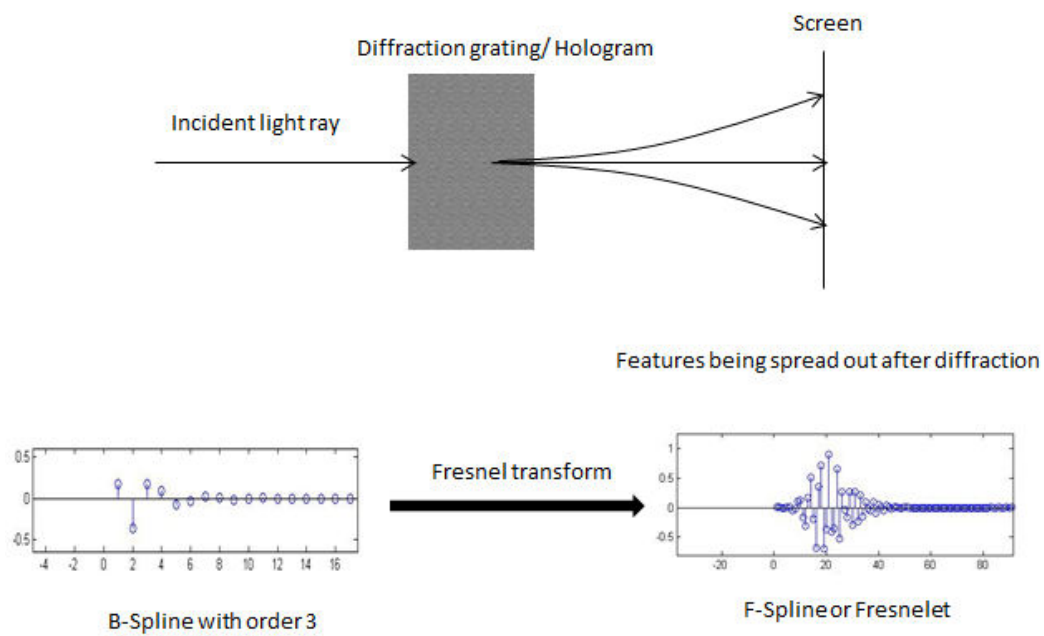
Screen

Diffraction grating/ Hologram

Incident light ray

Features being spread out after diffraction

0.5
0
-0.5
-4 -2 0 2 4 6 8 10 12 14 16

Fresnel transform

1
0.5
0
-0.5
-20 0 20 40 60 80

B-Spline with order 3

F-Spline or Fresnelet